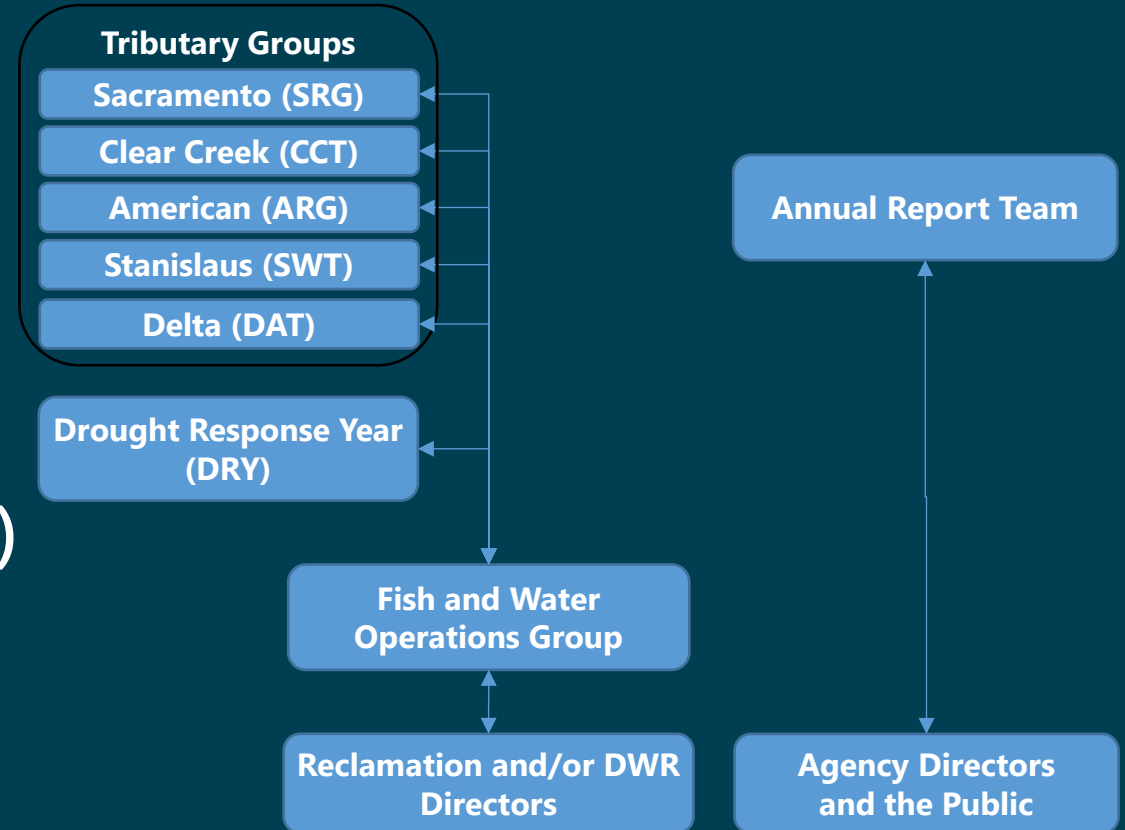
Tributary Groups

Sacramento (SRG)

Clear Creek (CCT)

American (ARG)

Stanislaus (SWT)

Delta (DAT)

Drought Response Year (DRY)

Annual Report Team

Fish and Water Operations Group

Reclamation and/or DWR Directors

Agency Directors and the Public